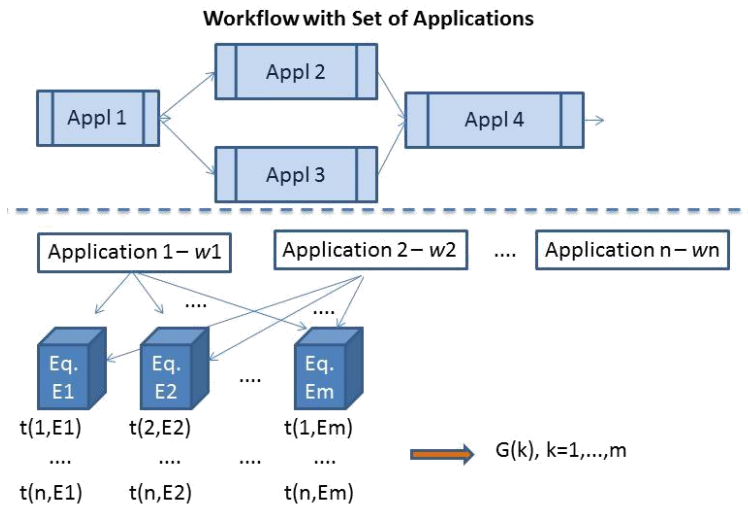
Workflow with Set of Applications

Appl 1

Appl 2

Appl 3

Appl 4

Application 1 – $w1$

Application 2 – $w2$

....

Application n – $wn$

....

....

Eq. E1

Eq. E2

....

Eq. Em

t(1,E1)

t(2,E2)

t(1,Em)

....

....

....

....

t(n,E1)

t(n,E2)

t(n,Em)

G(k), k=1,...,m